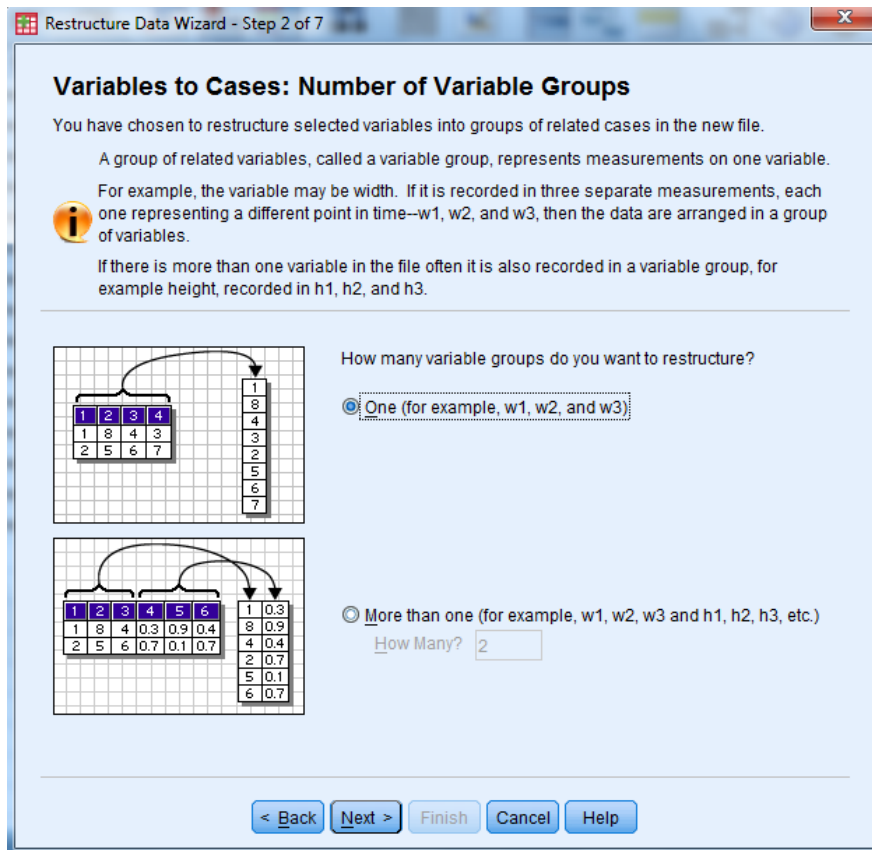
Restructure Data Wizard - Step 2 of 7

Variables to Cases: Number of Variable Groups

You have chosen to restructure selected variables into groups of related cases in the new file.

A group of related variables, called a variable group, represents measurements on one variable.

For example, the variable may be width. If it is recorded in three separate measurements, each one representing a different point in time--w1, w2, and w3, then the data are arranged in a group of variables.

If there is more than one variable in the file often it is also recorded in a variable group, for example height, recorded in h1, h2, and h3.

| 1 | 2 | 3 | 4 |
|---|---|---|---|
| 1 | 8 | 4 | 3 |
| 2 | 5 | 6 | 7 |

| 1 |
|---|
| 8 |
| 4 |
| 3 |
| 2 |
| 5 |
| 6 |
| 7 |

How many variable groups do you want to restructure?

One (for example, w1, w2, and w3)

| 1 | 2 | 3 | 4 | 5 | 6 |
|---|---|---|---|---|---|
| 1 | 8 | 4 | 0.3 | 0.9 | 0.4 |
| 2 | 5 | 6 | 0.7 | 0.1 | 0.7 |

| 1 | 0.3 |
|---|---|
| 8 | 0.9 |
| 4 | 0.4 |
| 2 | 0.7 |
| 5 | 0.1 |
| 6 | 0.7 |

More than one (for example, w1, w2, w3 and h1, h2, h3, etc.)

How Many? 2

< Back Next > Finish Cancel Help